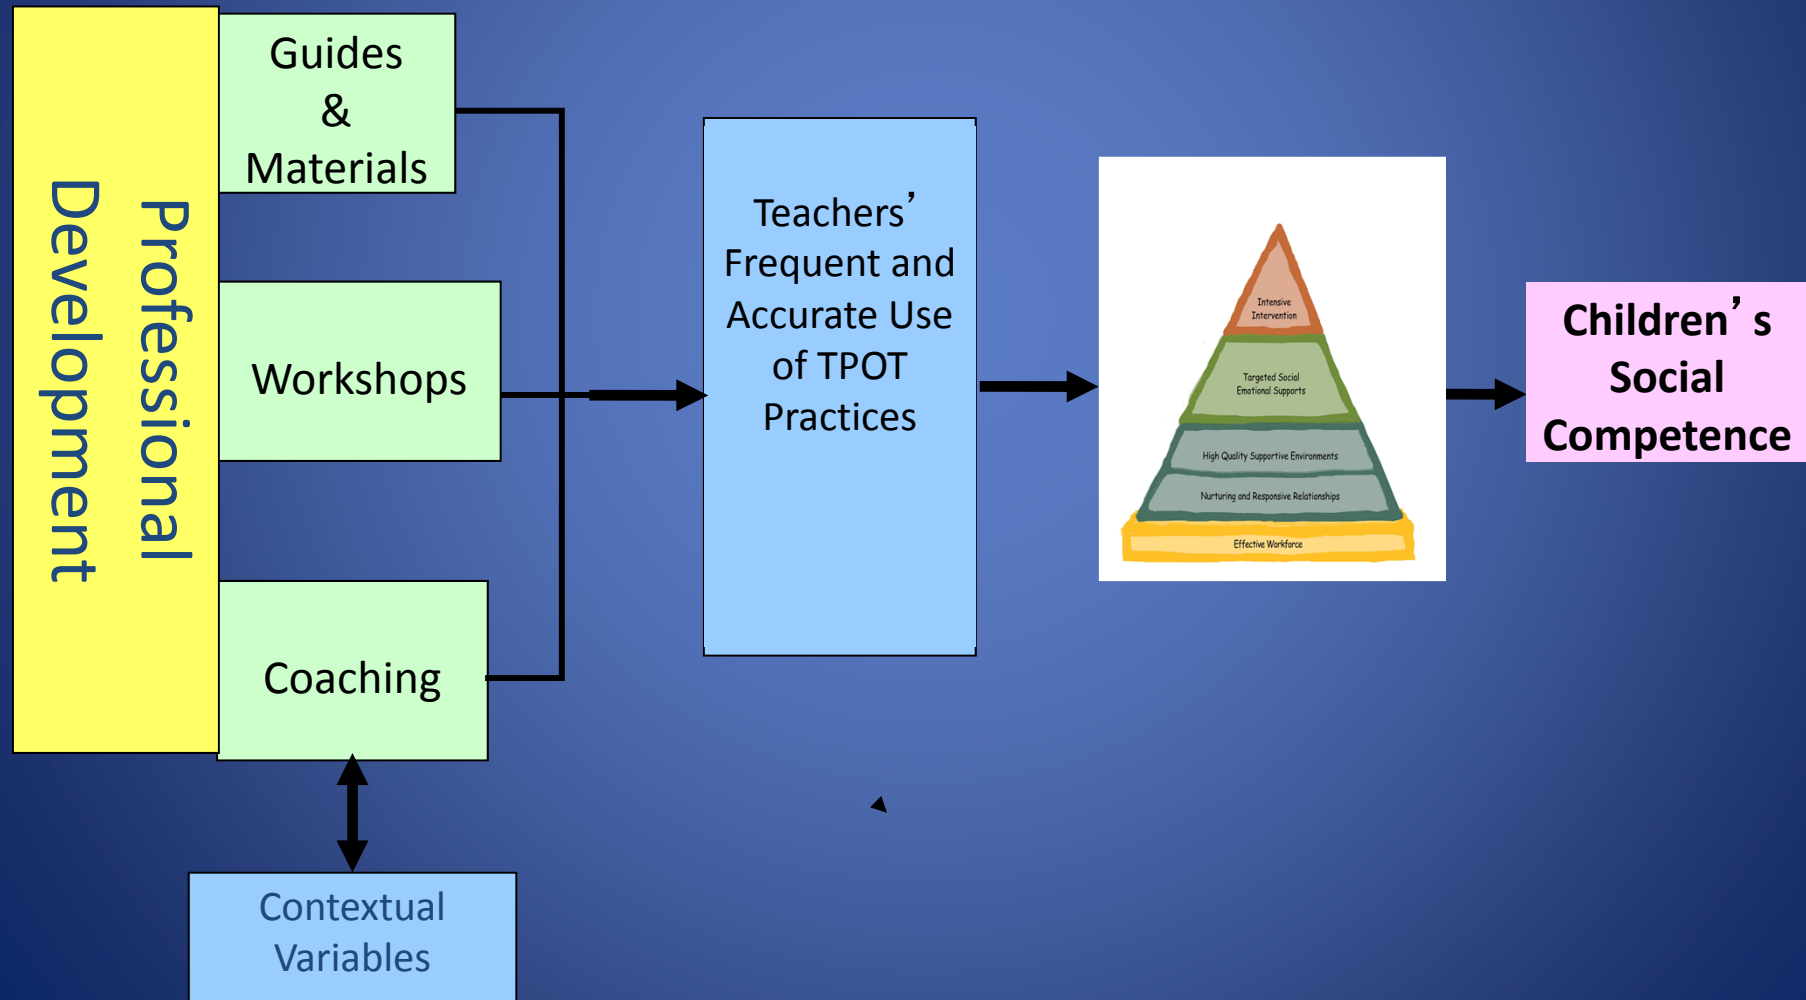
Professional Development

Guides & Materials

Workshops

Coaching

Contextual Variables

Teachers' Frequent and Accurate Use of TPOT Practices

Intensive Intervention

Targeted Social Emotional Supports

High Quality Supportive Environments

Nurturing and Responsive Relationships

Effective Workforce

Children's Social Competence